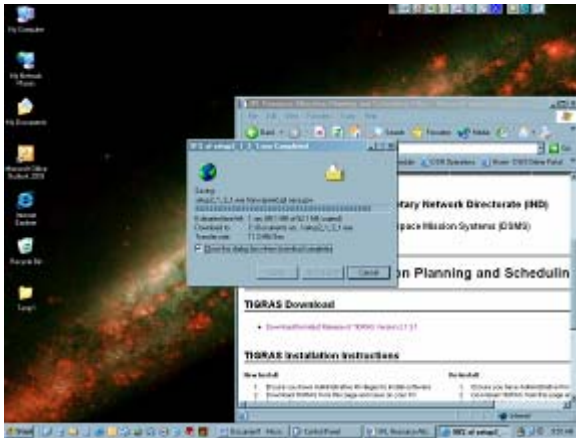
My Computer

My Network Places

My Documents

Microsoft Office Outlook 2003

Internet Explorer

Recycle Bin

Target

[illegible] of setup2 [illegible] Completed

Saving:
setup2_1_3_1.exe from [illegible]

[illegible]
Download to: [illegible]
Transfer rate: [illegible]

Close this dialog box when download completes

Open | Open Folder | Cancel

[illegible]

tary Network Directorate (IND)

pace Mission Systems (DSMS)

on Planning and Schedulin

TIGRAS Download

Download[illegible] TIGRAS Version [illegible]

TIGRAS Installation Instructions

New Install

Re-Install

Start

Document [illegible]

Control Panel

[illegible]

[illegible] of setup2

Internet